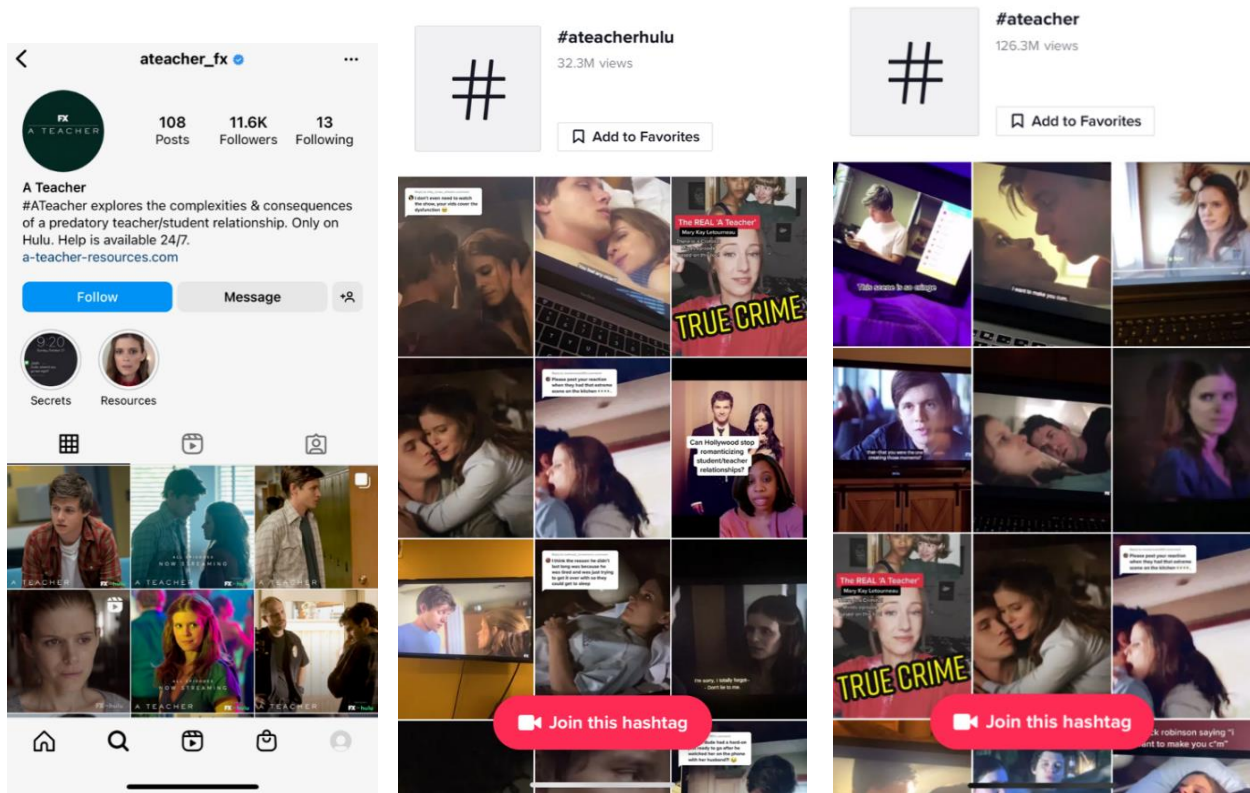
ateacher_fx

FX
A TEACHER

108
Posts

11.6K
Followers

13
Following

A Teacher
#ATeacher explores the complexities & consequences of a predatory teacher/student relationship. Only on Hulu. Help is available 24/7.
a-teacher-resources.com

Follow

Message

9:20

Secrets

Resources

A TEACHER
A TEACHER
ALL EPISODES NOW STREAMING
A TEACHER
ALL EPISODES NOW STREAMING
A TEACHER
A TEACHER

#ateacherhulu
32.3M views
Add to Favorites

I don't even need to watch the show, your vids cover the dysfunction

The REAL 'A Teacher'
Mary Kay Letourneau
TRUE CRIME

Please post your reaction when they had that extreme scene on the kitchen

Can Hollywood stop romanticizing student/teacher relationships?

I think the reason he didn't text Hsu was because he was tired and was just trying to get it over with so they could get to sleep

I'm sorry, I totally forgot... Don't lie to me.

Join this hashtag

#ateacher
126.3M views
Add to Favorites

This scene is so cringe

I want to make you cum

The REAL 'A Teacher'
Mary Kay Letourneau
TRUE CRIME

Please post your reaction when they had that extreme scene on the kitchen

Join this hashtag

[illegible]ck robinson saying "I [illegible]ant to make you c*m"